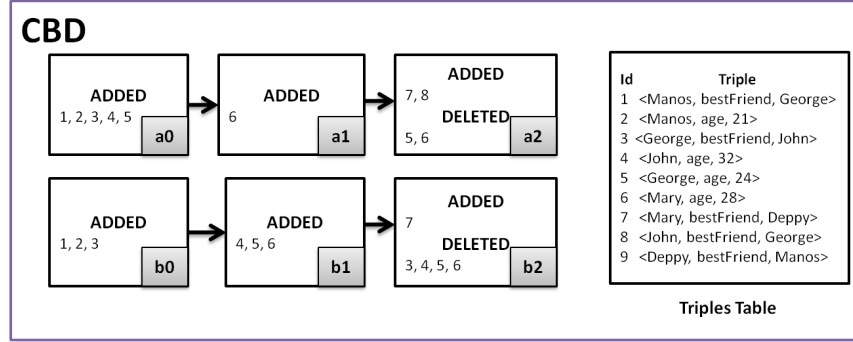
CBD

ADDED
1, 2, 3, 4, 5
a0

ADDED
6
a1

ADDED
7, 8
DELETED
5, 6
a2

ADDED
1, 2, 3
b0

ADDED
4, 5, 6
b1

ADDED
7
DELETED
3, 4, 5, 6
b2

| Id | Triple |
|---|---|
| 1 | <Manos, bestFriend, George> |
| 2 | <Manos, age, 21> |
| 3 | <George, bestFriend, John> |
| 4 | <John, age, 32> |
| 5 | <George, age, 24> |
| 6 | <Mary, age, 28> |
| 7 | <Mary, bestFriend, Deppy> |
| 8 | <John, bestFriend, George> |
| 9 | <Deppy, bestFriend, Manos> |

Triples Table